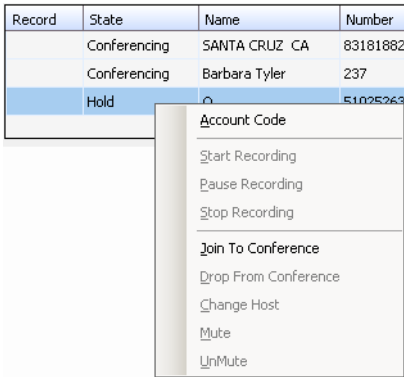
| Record | State | Name | Number |
|---|---|---|---|
| | Conferencing | SANTA CRUZ CA | 83181882 |
| | Conferencing | Barbara Tyler | 237 |
| | Hold | O | 51025263 |

Account Code

Start Recording

Pause Recording

Stop Recording

Join To Conference

Drop From Conference

Change Host

Mute

UnMute